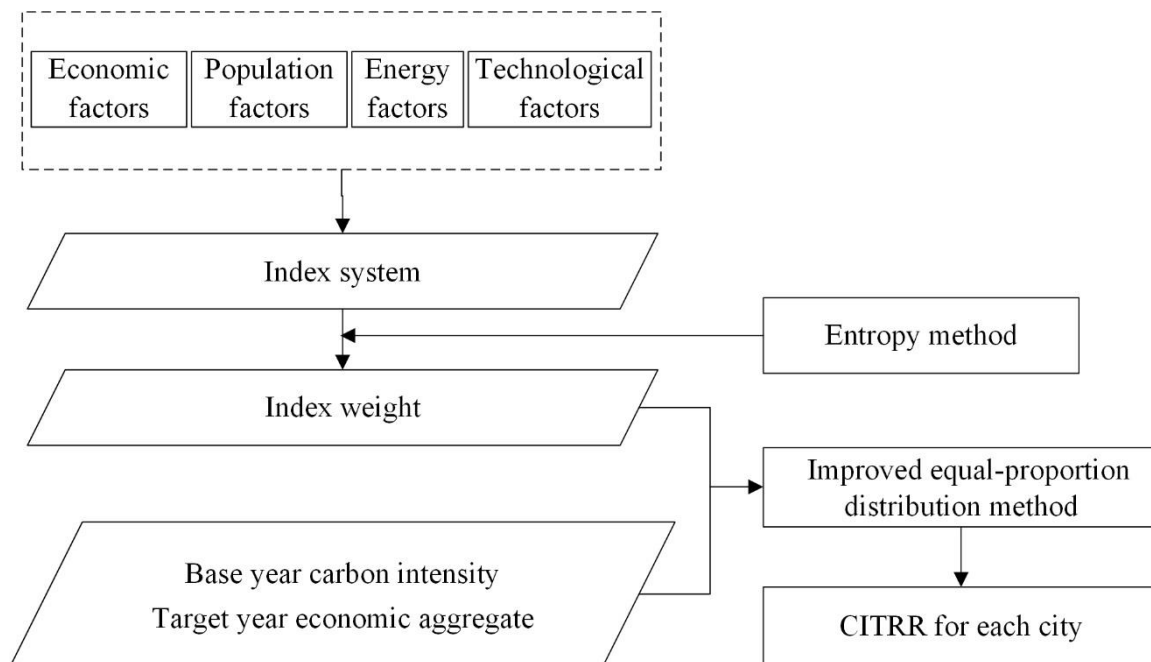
Economic factors

Population factors

Energy factors

Technological factors

Index system

Entropy method

Index weight

Improved equal-proportion distribution method

Base year carbon intensity
Target year economic aggregate

CITRR for each city